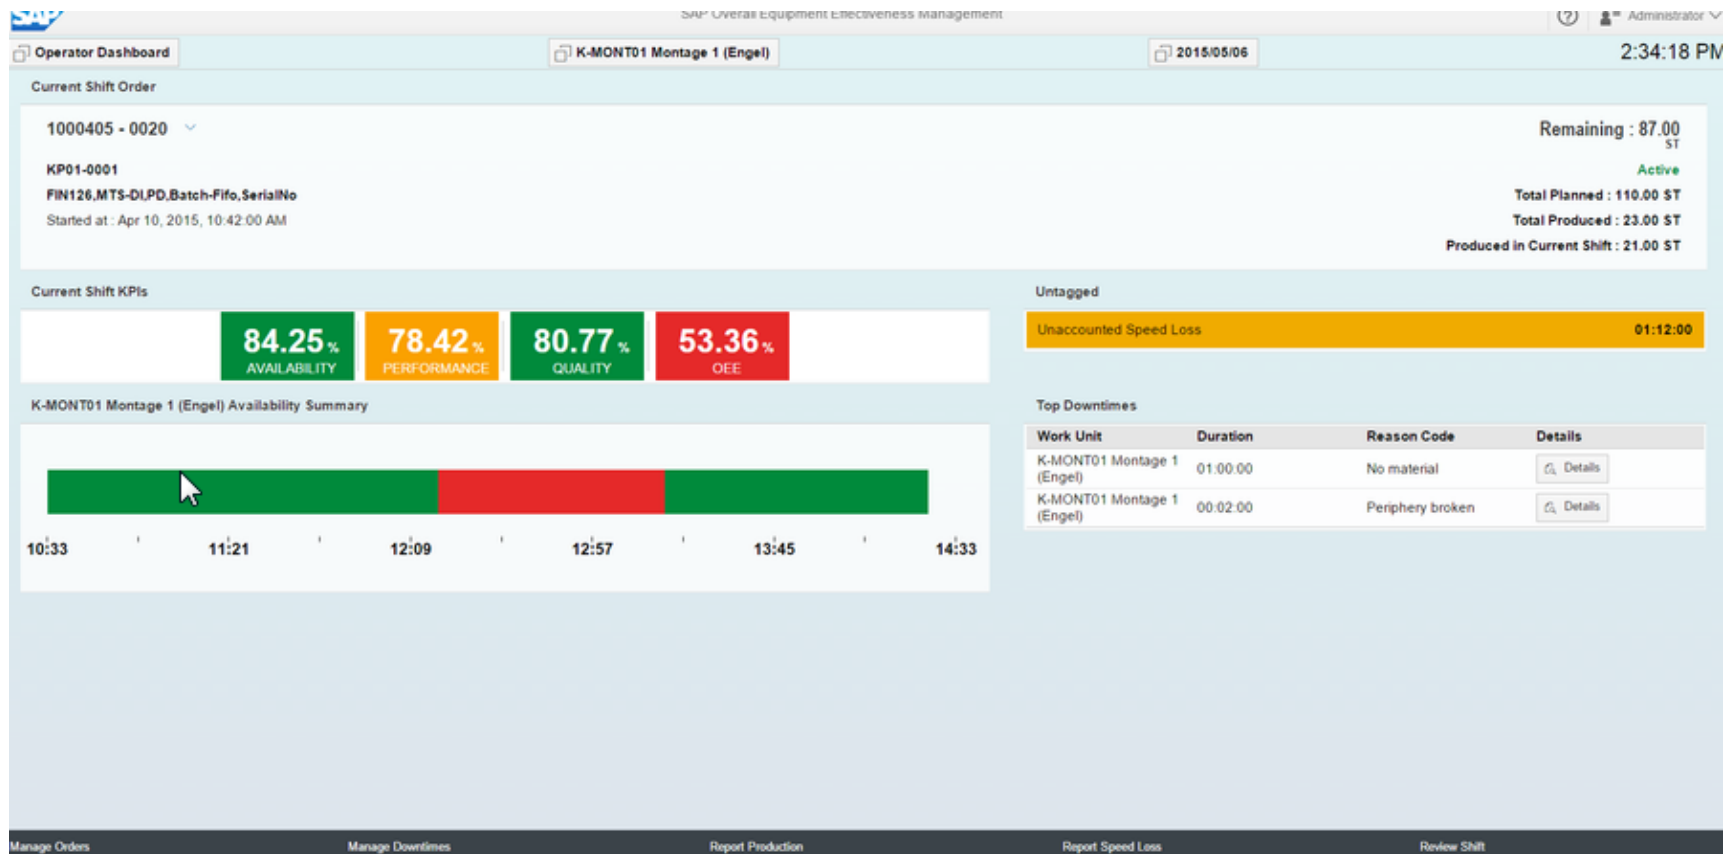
SAP

SAP Overall Equipment Effectiveness Management

Administrator

Operator Dashboard

K-MONT01 Montage 1 (Engel)

2015/05/06

2:34:18 PM

Current Shift Order

1000405 - 0020

Remaining : 87.00 ST

KP01-0001

Active

FIN126,MTS-DI,PD,Batch-Fifo,SerialNo

Total Planned : 110.00 ST

Started at : Apr 10, 2015, 10:42:00 AM

Total Produced : 23.00 ST

Produced in Current Shift : 21.00 ST

Current Shift KPIs

84.25% AVAILABILITY

78.42% PERFORMANCE

80.77% QUALITY

53.36% OEE

Untagged

Unaccounted Speed Loss 01:12:00

K-MONT01 Montage 1 (Engel) Availability Summary

10:33 11:21 12:09 12:57 13:45 14:33

Top Downtimes

| Work Unit | Duration | Reason Code | Details |
|---|---|---|---|
| K-MONT01 Montage 1 (Engel) | 01:00:00 | No material | Details |
| K-MONT01 Montage 1 (Engel) | 00:02:00 | Periphery broken | Details |

Manage Orders Manage Downtimes Report Production Report Speed Loss Review Shift